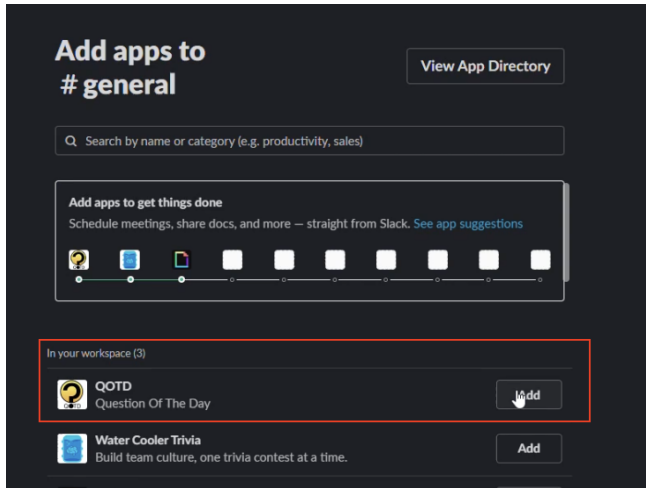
Add apps to
# general

View App Directory

Search by name or category (e.g. productivity, sales)

Add apps to get things done
Schedule meetings, share docs, and more — straight from Slack. See app suggestions

In your workspace (3)

QOTD
Question Of The Day

Add

Water Cooler Trivia
Build team culture, one trivia contest at a time.

Add